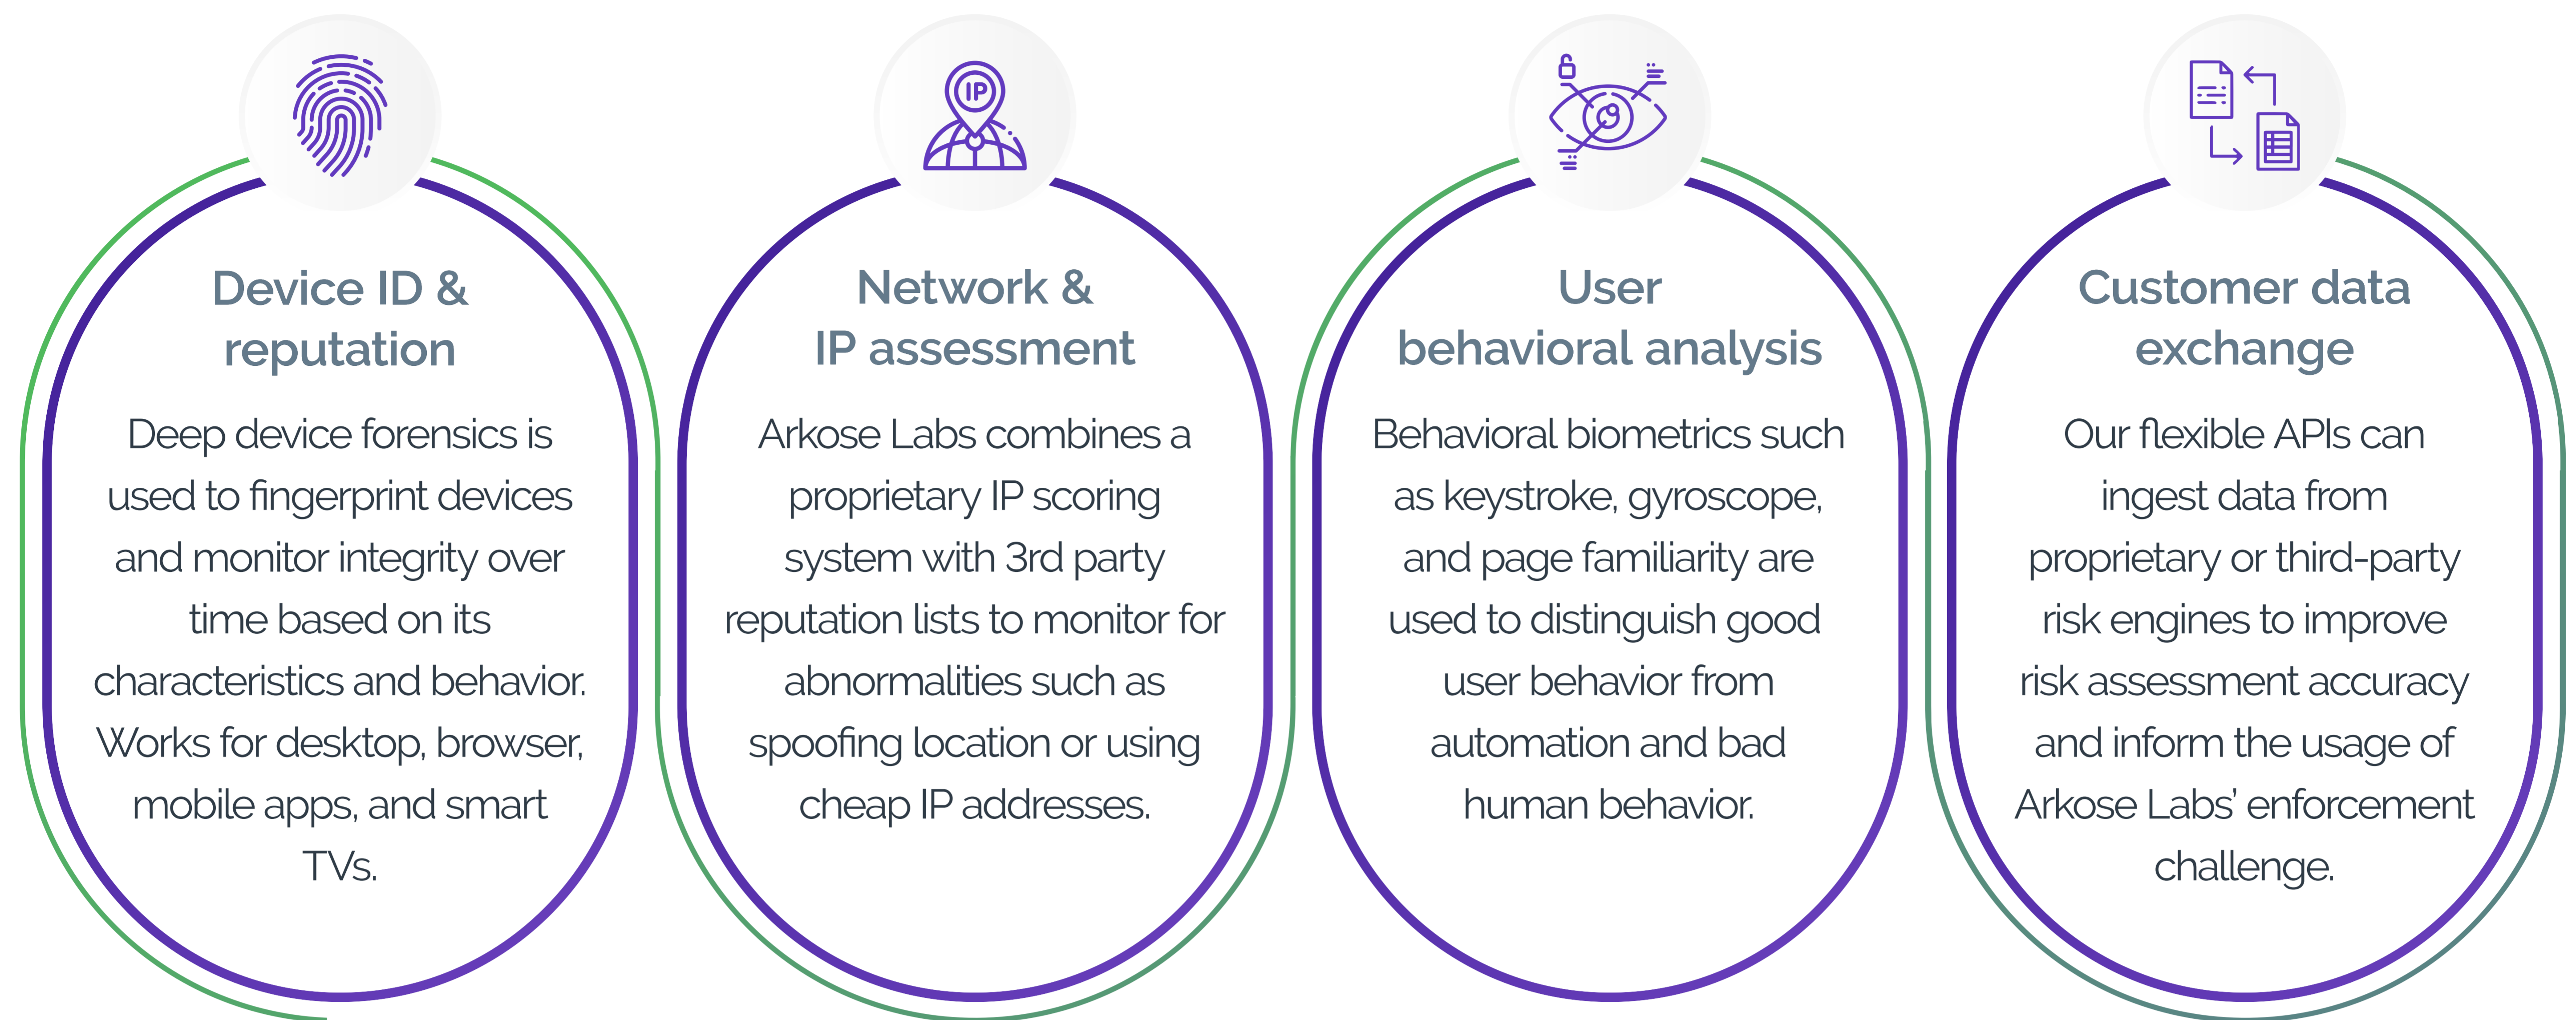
IP

Device ID & reputation

Deep device forensics is used to fingerprint devices and monitor integrity over time based on its characteristics and behavior. Works for desktop, browser, mobile apps, and smart TVs.

Network & IP assessment

Arkose Labs combines a proprietary IP scoring system with 3rd party reputation lists to monitor for abnormalities such as spoofing location or using cheap IP addresses.

User behavioral analysis

Behavioral biometrics such as keystroke, gyroscope, and page familiarity are used to distinguish good user behavior from automation and bad human behavior.

Customer data exchange

Our flexible APIs can ingest data from proprietary or third-party risk engines to improve risk assessment accuracy and inform the usage of Arkose Labs' enforcement challenge.